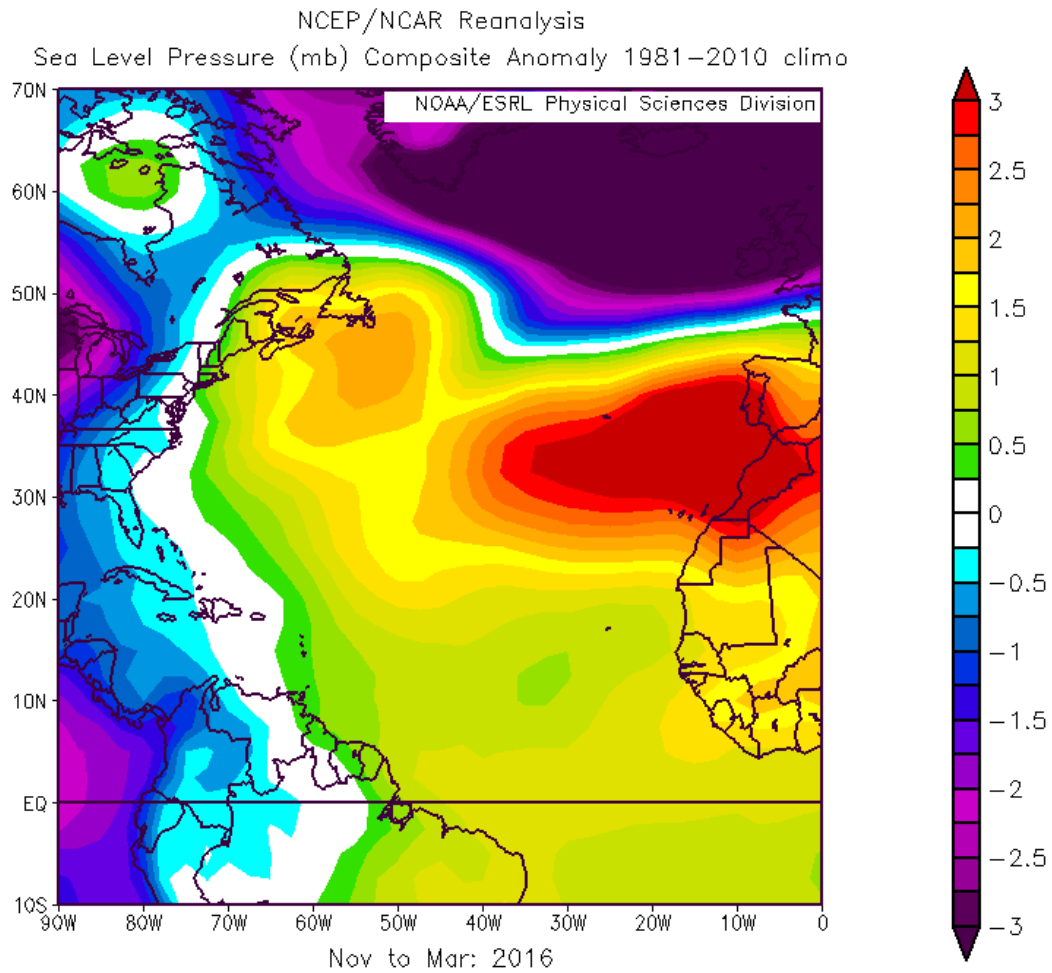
NCEP/NCAR Reanalysis
Sea Level Pressure (mb) Composite Anomaly 1981-2010 climo

NOAA/ESRL Physical Sciences Division

70N
60N
50N
40N
30N
20N
10N
EQ
10S

90W 80W 70W 60W 50W 40W 30W 20W 10W 0

Nov to Mar: 2016

3
2.5
2
1.5
1
0.5
0
−0.5
−1
−1.5
−2
−2.5
−3